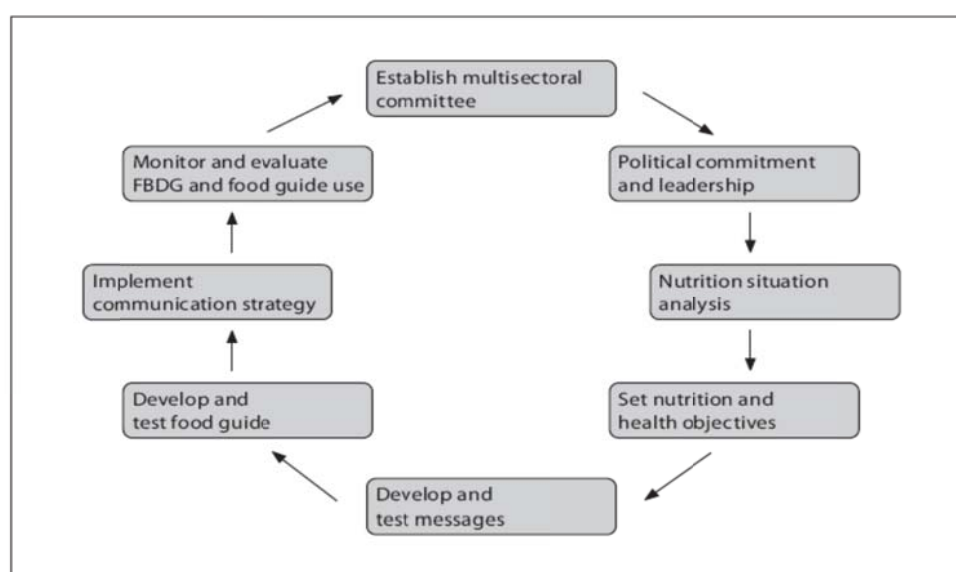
Establish multisectoral committee

Political commitment and leadership

Nutrition situation analysis

Set nutrition and health objectives

Develop and test messages

Develop and test food guide

Implement communication strategy

Monitor and evaluate FBDG and food guide use